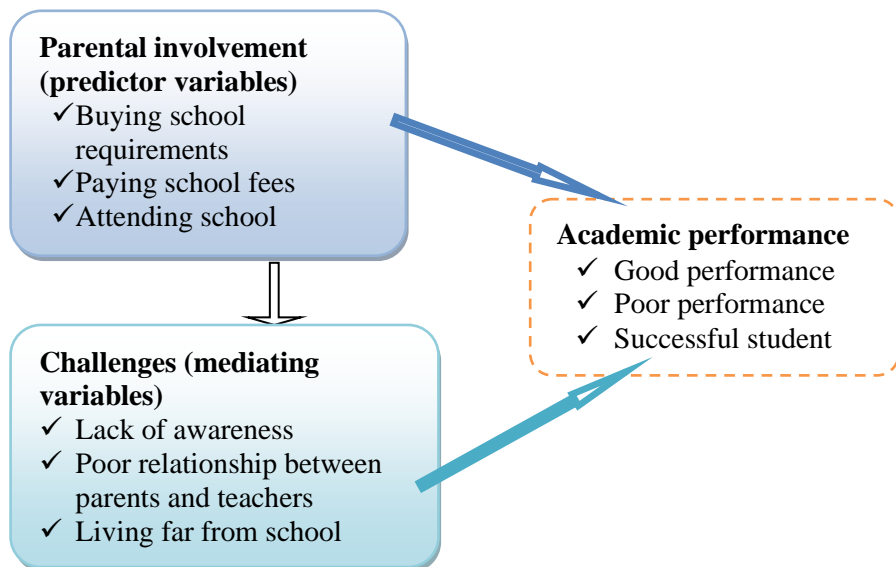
**Parental involvement (predictor variables)**
✓Buying school requirements
✓Paying school fees
✓Attending school

**Academic performance**
✓ Good performance
✓ Poor performance
✓ Successful student

**Challenges (mediating variables)**
✓ Lack of awareness
✓ Poor relationship between parents and teachers
✓ Living far from school